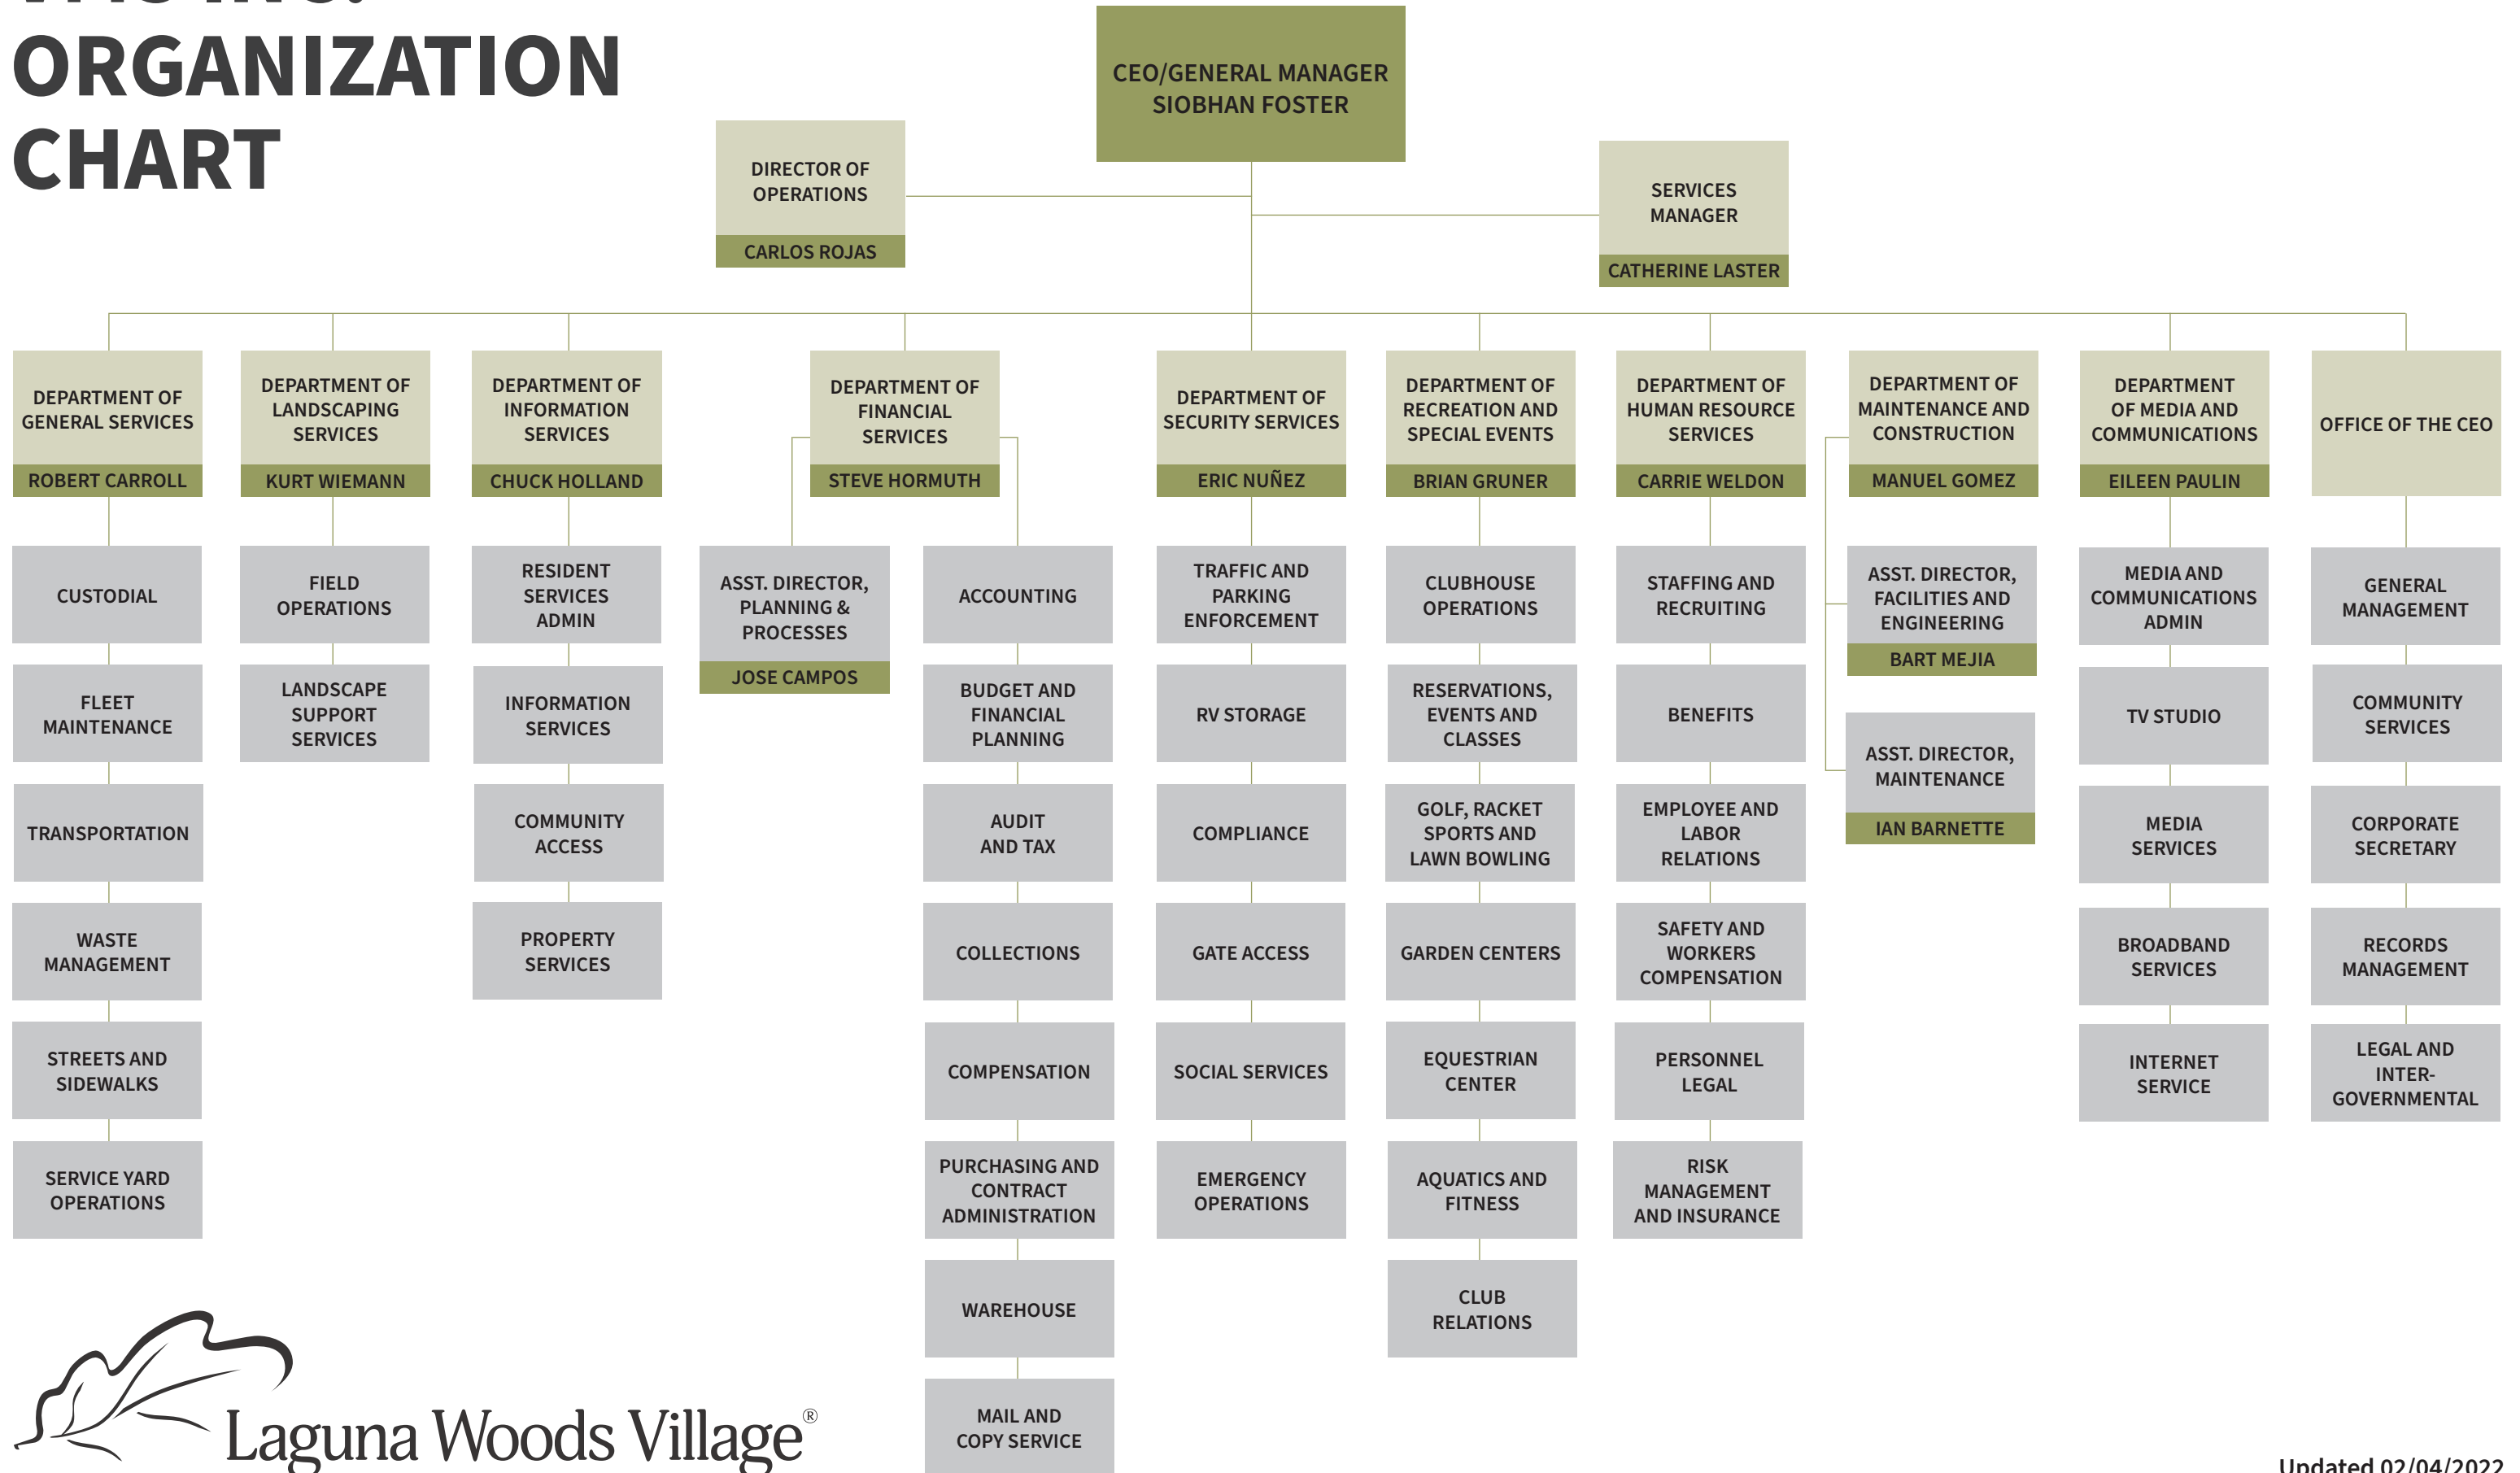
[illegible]
ORGANIZATION
CHART

CEO/GENERAL MANAGER
SIOBHAN FOSTER

DIRECTOR OF OPERATIONS
CARLOS ROJAS

SERVICES MANAGER
CATHERINE LASTER

DEPARTMENT OF GENERAL SERVICES
ROBERT CARROLL

CUSTODIAL

FLEET MAINTENANCE

TRANSPORTATION

WASTE MANAGEMENT

STREETS AND SIDEWALKS

SERVICE YARD OPERATIONS

DEPARTMENT OF LANDSCAPING SERVICES
KURT WIEMANN

FIELD OPERATIONS

LANDSCAPE SUPPORT SERVICES

DEPARTMENT OF INFORMATION SERVICES
CHUCK HOLLAND

RESIDENT SERVICES ADMIN

INFORMATION SERVICES

COMMUNITY ACCESS

PROPERTY SERVICES

DEPARTMENT OF FINANCIAL SERVICES
STEVE HORMUTH

ASST. DIRECTOR, PLANNING & PROCESSES
JOSE CAMPOS

ACCOUNTING

BUDGET AND FINANCIAL PLANNING

AUDIT AND TAX

COLLECTIONS

COMPENSATION

PURCHASING AND CONTRACT ADMINISTRATION

WAREHOUSE

MAIL AND COPY SERVICE

DEPARTMENT OF SECURITY SERVICES
ERIC NUÑEZ

TRAFFIC AND PARKING ENFORCEMENT

RV STORAGE

COMPLIANCE

GATE ACCESS

SOCIAL SERVICES

EMERGENCY OPERATIONS

DEPARTMENT OF RECREATION AND SPECIAL EVENTS
BRIAN GRUNER

CLUBHOUSE OPERATIONS

RESERVATIONS, EVENTS AND CLASSES

GOLF, RACKET SPORTS AND LAWN BOWLING

GARDEN CENTERS

EQUESTRIAN CENTER

AQUATICS AND FITNESS

CLUB RELATIONS

DEPARTMENT OF HUMAN RESOURCE SERVICES
CARRIE WELDON

STAFFING AND RECRUITING

BENEFITS

EMPLOYEE AND LABOR RELATIONS

SAFETY AND WORKERS COMPENSATION

PERSONNEL LEGAL

RISK MANAGEMENT AND INSURANCE

DEPARTMENT OF MAINTENANCE AND CONSTRUCTION
MANUEL GOMEZ

ASST. DIRECTOR, FACILITIES AND ENGINEERING
BART MEJIA

ASST. DIRECTOR, MAINTENANCE
IAN BARNETTE

DEPARTMENT OF MEDIA AND COMMUNICATIONS
EILEEN PAULIN

MEDIA AND COMMUNICATIONS ADMIN

TV STUDIO

MEDIA SERVICES

BROADBAND SERVICES

INTERNET SERVICE

OFFICE OF THE CEO

GENERAL MANAGEMENT

COMMUNITY SERVICES

CORPORATE SECRETARY

RECORDS MANAGEMENT

LEGAL AND INTER-GOVERNMENTAL

Laguna Woods Village®

Updated 02/04/2022